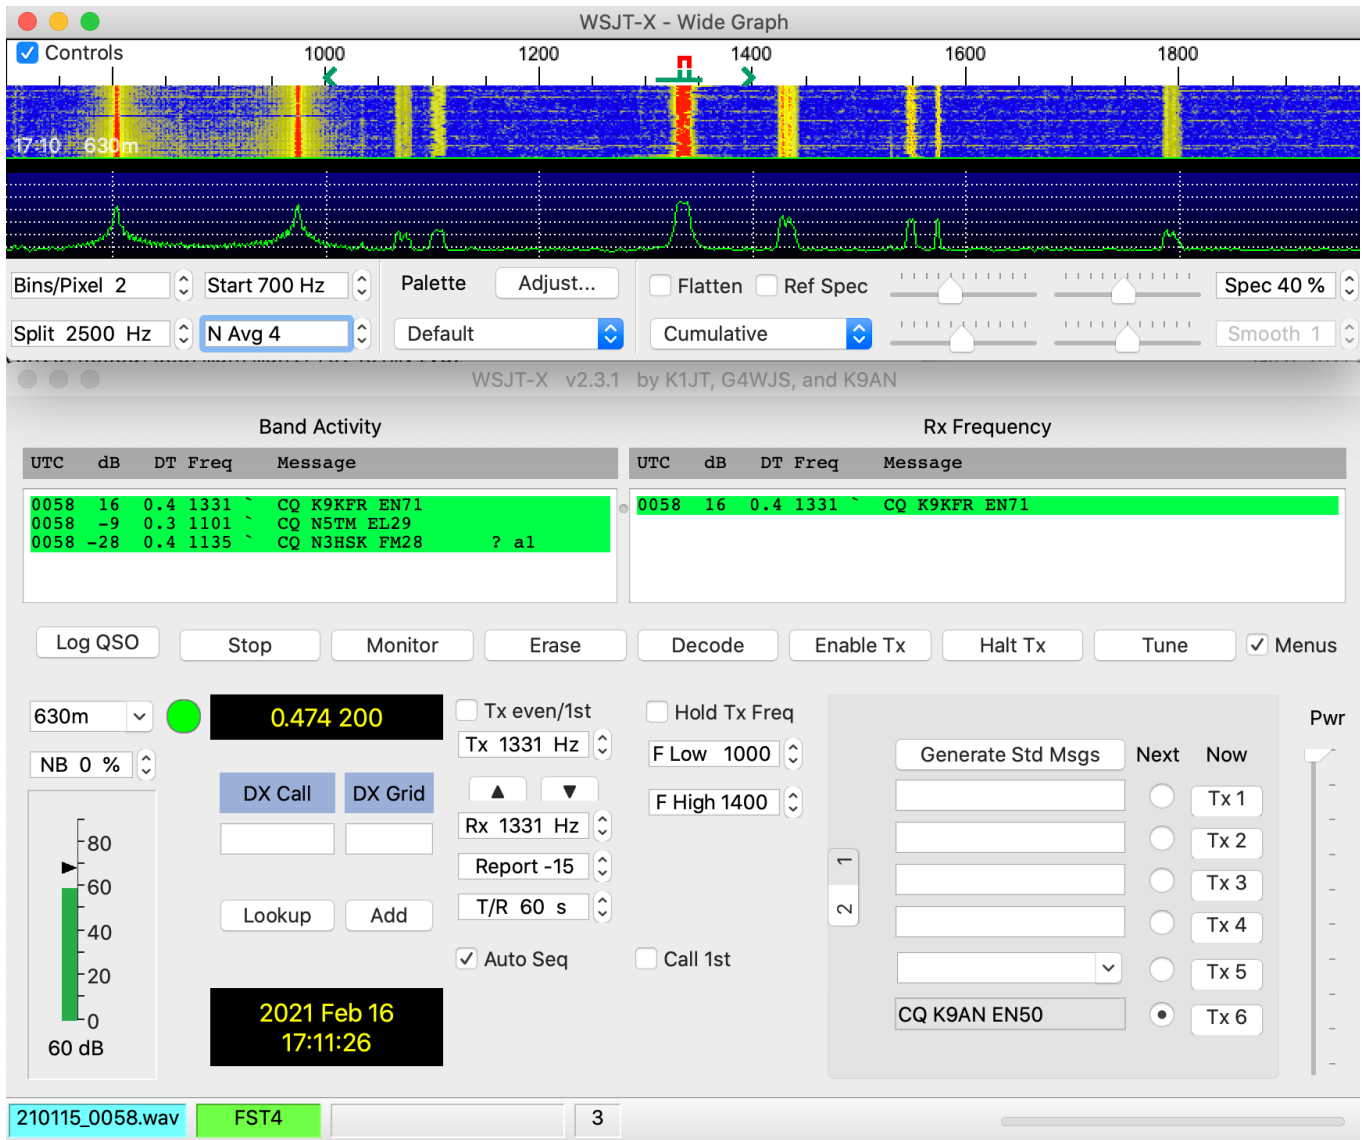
WSJT-X - Wide Graph

Controls 1000 1200 1400 1600 1800

17:10 630m

Bins/Pixel 2
Start 700 Hz
Palette
Adjust...
Flatten
Ref Spec
Spec 40 %
Split 2500 Hz
N Avg 4
Default
Cumulative
Smooth 1

WSJT-X v2.3.1 by K1JT, G4WJS, and K9AN

Band Activity

| UTC | dB | DT | Freq | | Message |
|---|---|---|---|---|---|
| 0058 | 16 | 0.4 | 1331 | ` | CQ K9KFR EN71 |
| 0058 | -9 | 0.3 | 1101 | ` | CQ N5TM EL29 |
| 0058 | -28 | 0.4 | 1135 | ` | CQ N3HSK FM28 ? a1 |

Rx Frequency

| UTC | dB | DT | Freq | | Message |
|---|---|---|---|---|---|
| 0058 | 16 | 0.4 | 1331 | ` | CQ K9KFR EN71 |

Log QSO
Stop
Monitor
Erase
Decode
Enable Tx
Halt Tx
Tune
Menus

630m
0.474 200
Tx even/1st
Hold Tx Freq
Pwr
NB 0 %
Tx 1331 Hz
F Low 1000
Generate Std Msgs
Next
Now
DX Call
DX Grid
F High 1400
Tx 1
Rx 1331 Hz
Tx 2
80
Report -15
1
Tx 3
60
Lookup
Add
T/R 60 s
2
Tx 4
40
Auto Seq
Call 1st
20
Tx 5
0
60 dB
2021 Feb 16
17:11:26
CQ K9AN EN50
Tx 6

210115_0058.wav
FST4
3